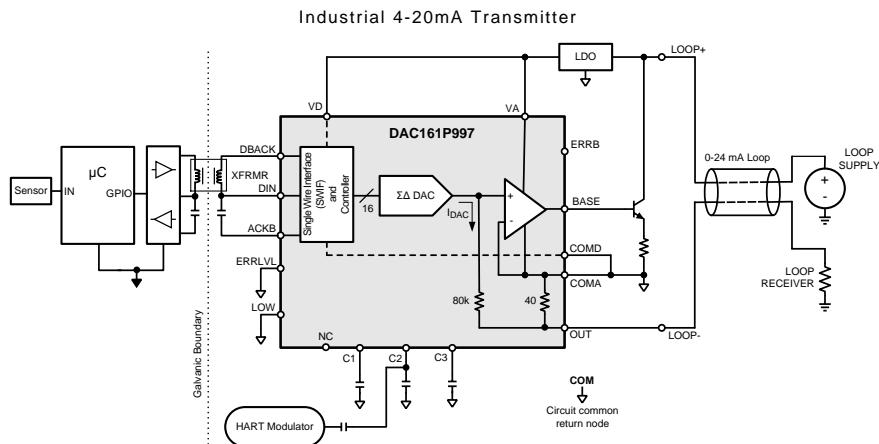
Industrial 4-20mA Transmitter

LDO

LOOP+

VD

VA

DAC161P997

Sensor

IN

μC

GPIO

DBACK

XFRMR

DIN

ACKB

Single Wire Interface (SWIF) and Controller

16

ΣΔ DAC

$I_{DAC}$

ERRB

BASE

COMD

COMA

0-24 mA Loop

LOOP SUPPLY

+

-

LOOP RECEIVER

ERRLVL

LOW

80k

40

OUT

LOOP-

NC

C1

C2

C3

Galvanic Boundary

HART Modulator

COM

Circuit common return node